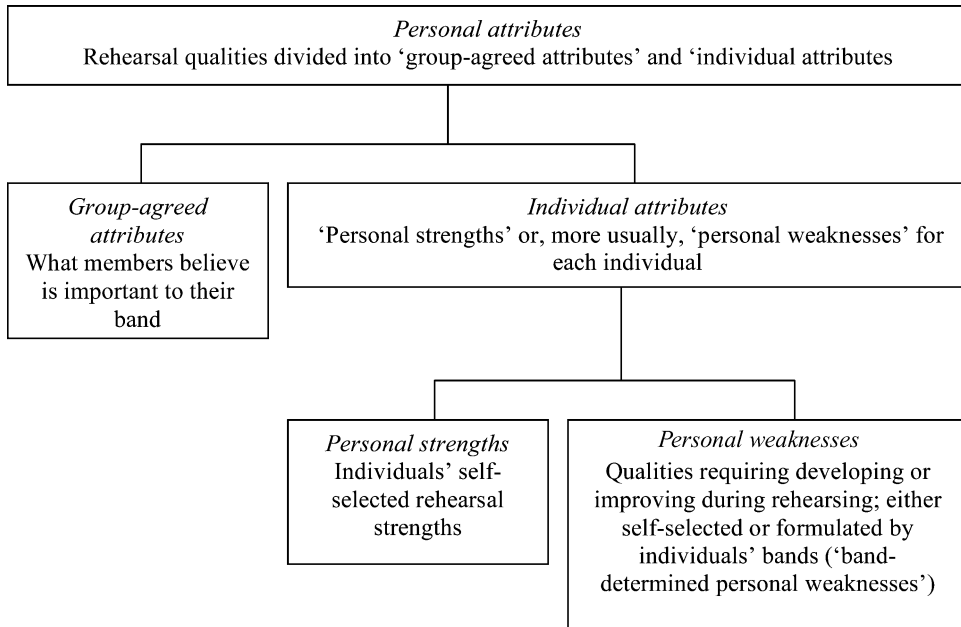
Personal attributes
Rehearsal qualities divided into 'group-agreed attributes' and 'individual attributes

Group-agreed attributes
What members believe is important to their band

Individual attributes
'Personal strengths' or, more usually, 'personal weaknesses' for each individual

Personal strengths
Individuals' self-selected rehearsal strengths

Personal weaknesses
Qualities requiring developing or improving during rehearsing; either self-selected or formulated by individuals' bands ('band-determined personal weaknesses')